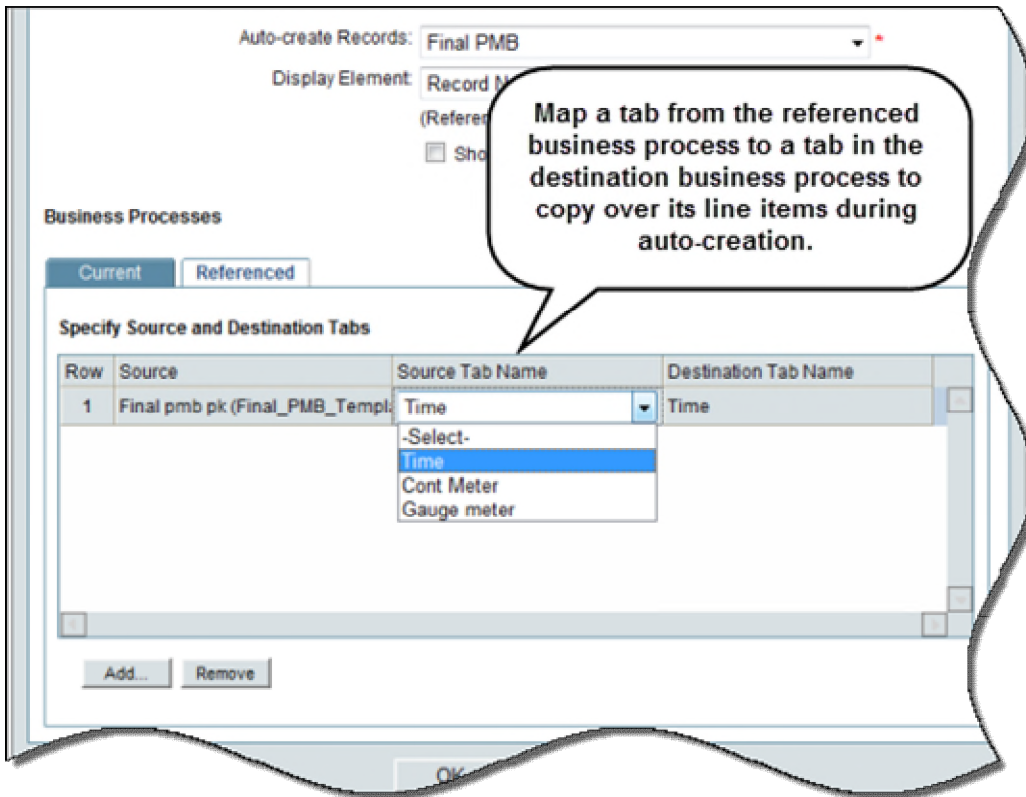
Auto-create Records: Final PMB *

Display Element: Record N

(Referen

Sho

Map a tab from the referenced business process to a tab in the destination business process to copy over its line items during auto-creation.

Business Processes

Current | Referenced

Specify Source and Destination Tabs

| Row | Source | Source Tab Name | Destination Tab Name |
|---|---|---|---|
| 1 | Final pmb pk (Final_PMB_Templ | Time | Time |

-Select-
Time
Cont Meter
Gauge meter

Add... | Remove

OK